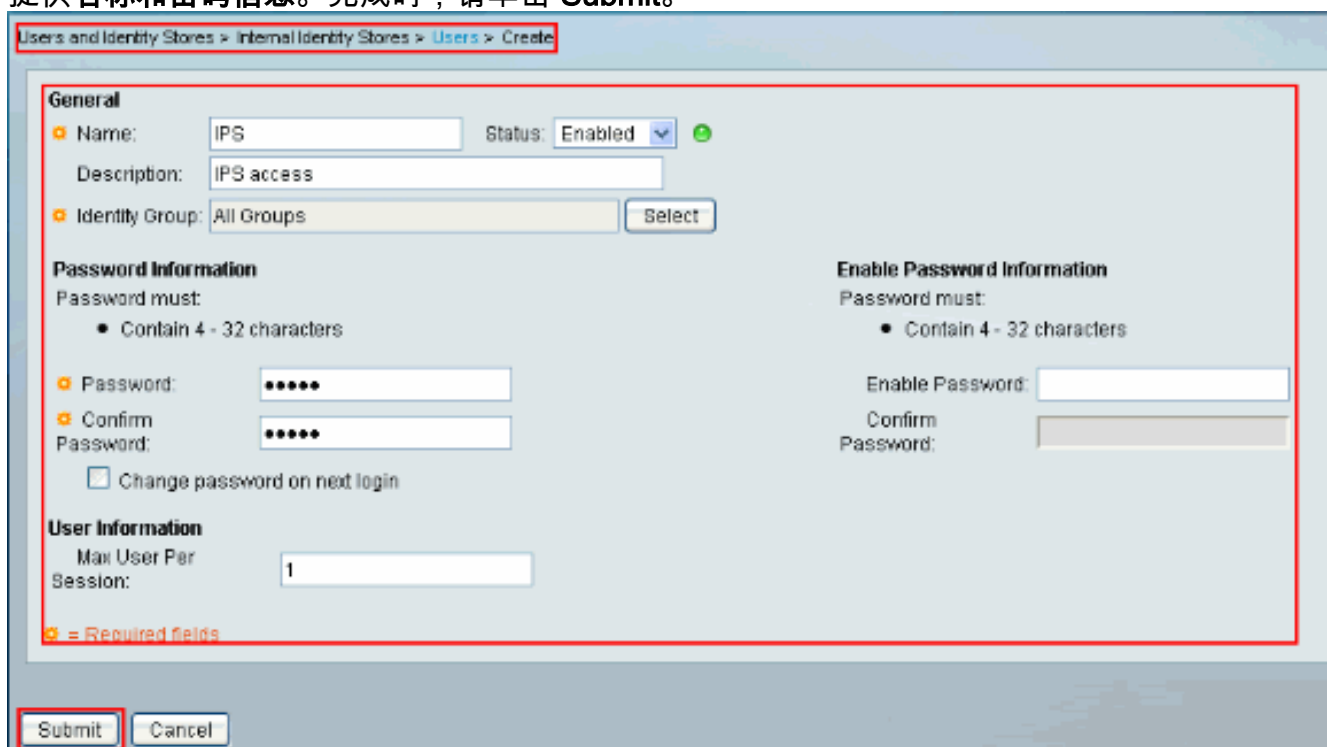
提供名称和密码信息。完成时，请单击 Submit。

Users and Identity Stores > Internal Identity Stores > Users > Create

General

Name: IPS

Status: Enabled

Description: IPS access

Identity Group: All Groups

Select

Password Information

Password must:

• Contain 4 - 32 characters

Password: •••••

Confirm Password: •••••

Change password on next login

Enable Password Information

Password must:

• Contain 4 - 32 characters

Enable Password:

Confirm Password:

User Information

Max User Per Session: 1

= Required fields

Submit

Cancel